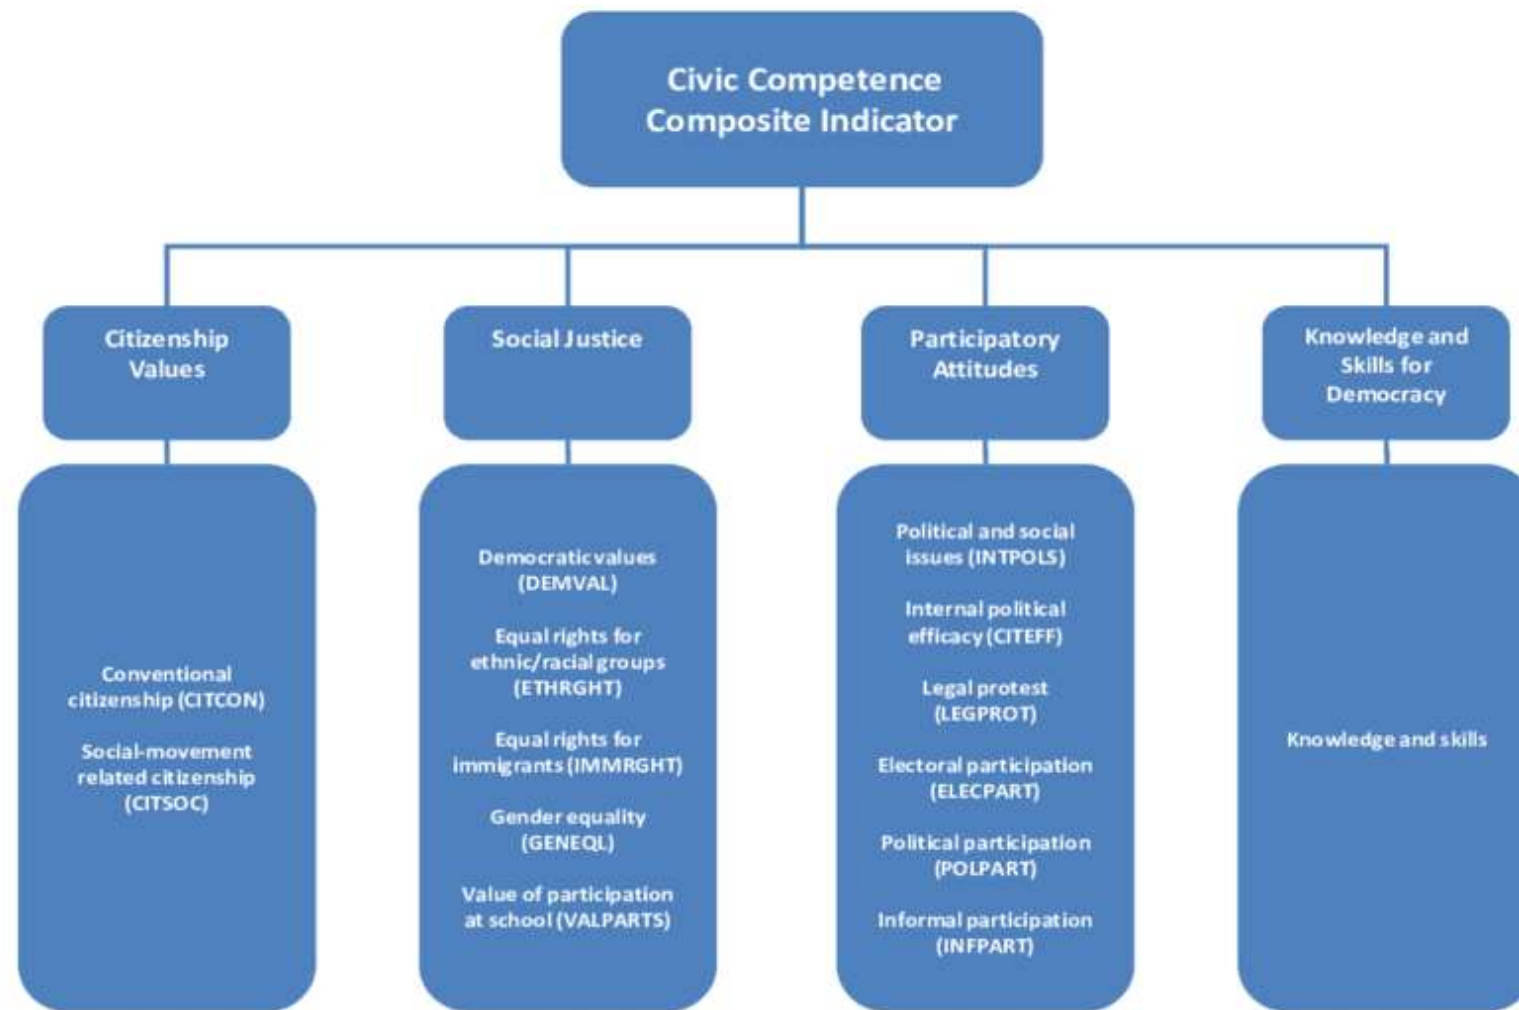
Civic Competence Composite Indicator

Citizenship Values

Conventional citizenship (CITCON)

Social-movement related citizenship (CITSOC)

Social Justice

Democratic values (DEMVAL)

Equal rights for ethnic/racial groups (ETHRGHT)

Equal rights for immigrants (IMMRGHT)

Gender equality (GENEQL)

Value of participation at school (VALPARTS)

Participatory Attitudes

Political and social issues (INTPOLS)

Internal political efficacy (CITEFF)

Legal protest (LEGPROT)

Electoral participation (ELECPART)

Political participation (POLPART)

Informal participation (INFPART)

Knowledge and Skills for Democracy

Knowledge and skills